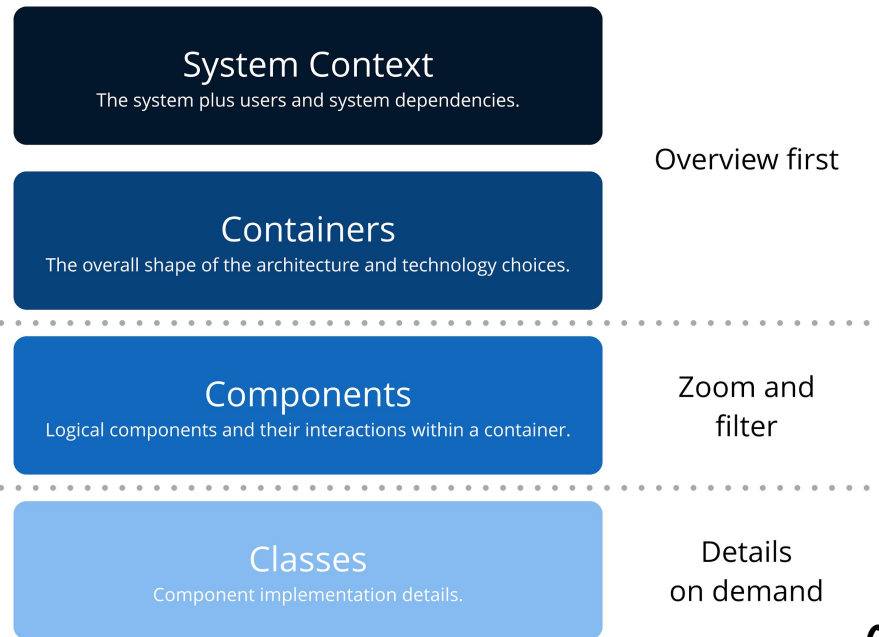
System Context
The system plus users and system dependencies.

Overview first

Containers
The overall shape of the architecture and technology choices.

Components
Logical components and their interactions within a container.

Zoom and filter

Classes
Component implementation details.

Details on demand